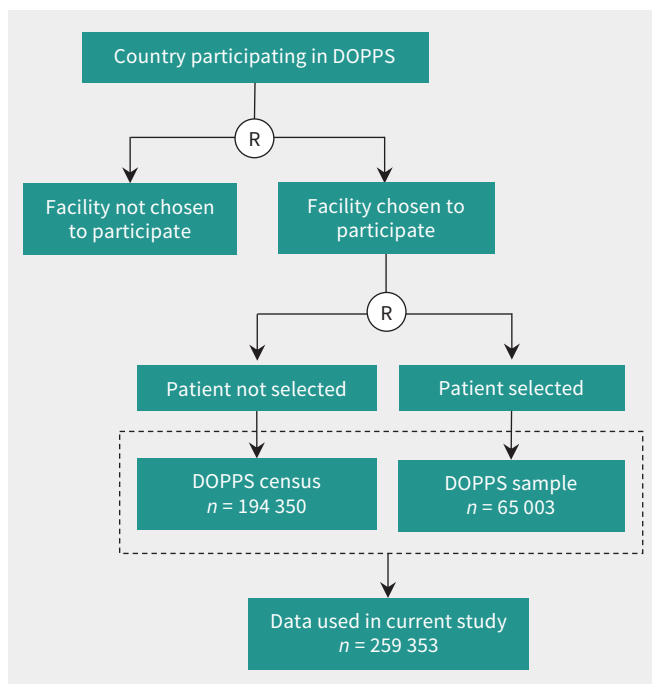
Country participating in DOPPS

R

Facility not chosen to participate

Facility chosen to participate

R

Patient not selected

Patient selected

DOPPS census
$n$ = 194 350

DOPPS sample
$n$ = 65 003

Data used in current study
$n$ = 259 353